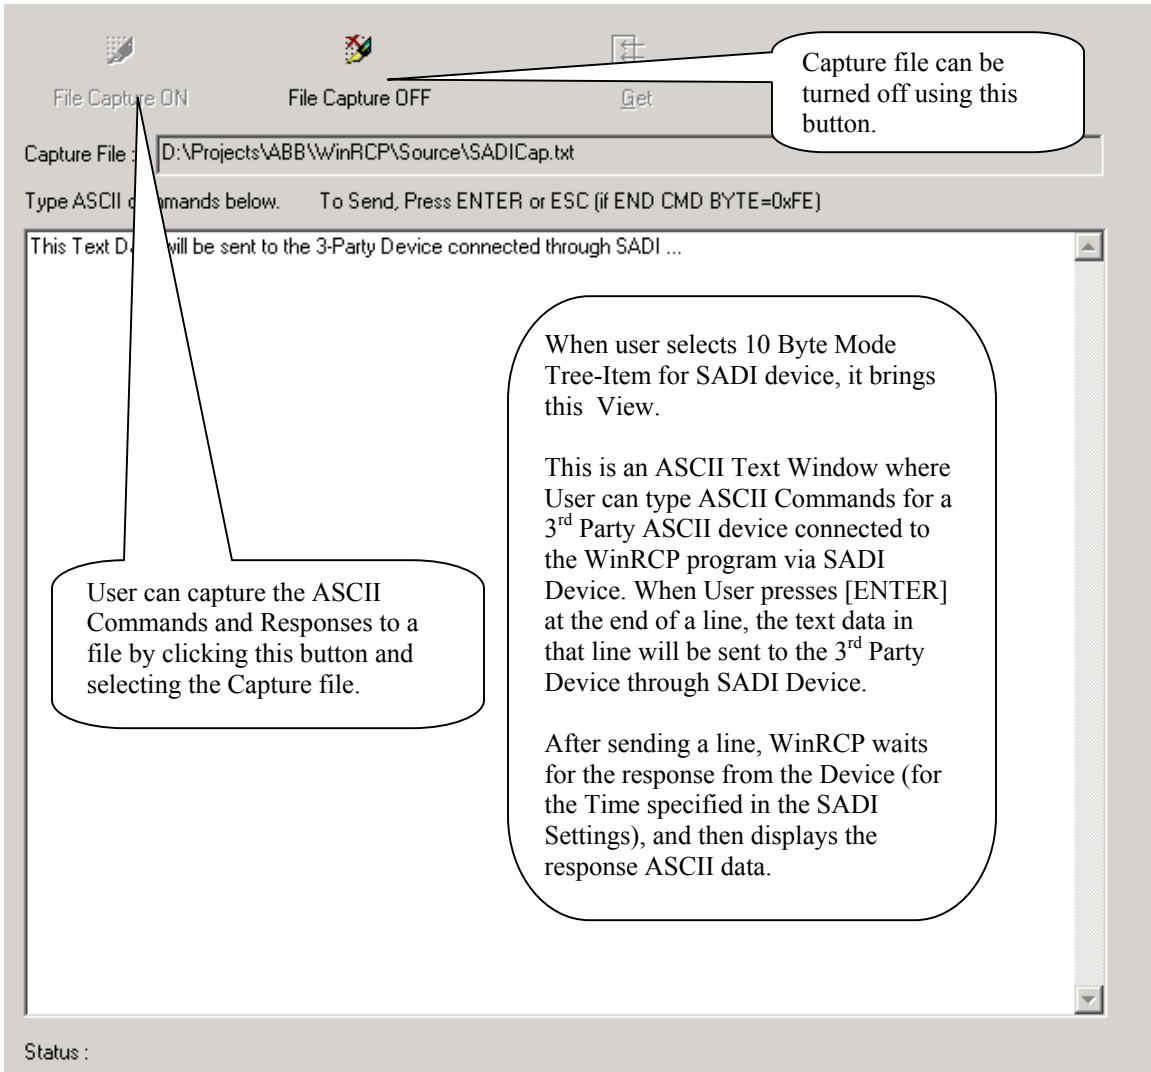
File Capture ON

File Capture OFF

Get

Capture file can be turned off using this button.

Capture File : D:\Projects\ABB\WinRCP\Source\SADICap.txt

Type ASCII c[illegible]mands below. To Send, Press ENTER or ESC (if END CMD BYTE=0xFE)

This Text D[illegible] will be sent to the 3-Party Device connected through SADI ...

When user selects 10 Byte Mode Tree-Item for SADI device, it brings this View.

This is an ASCII Text Window where User can type ASCII Commands for a 3$^{rd}$ Party ASCII device connected to the WinRCP program via SADI Device. When User presses [ENTER] at the end of a line, the text data in that line will be sent to the 3$^{rd}$ Party Device through SADI Device.

After sending a line, WinRCP waits for the response from the Device (for the Time specified in the SADI Settings), and then displays the response ASCII data.

User can capture the ASCII Commands and Responses to a file by clicking this button and selecting the Capture file.

Status :